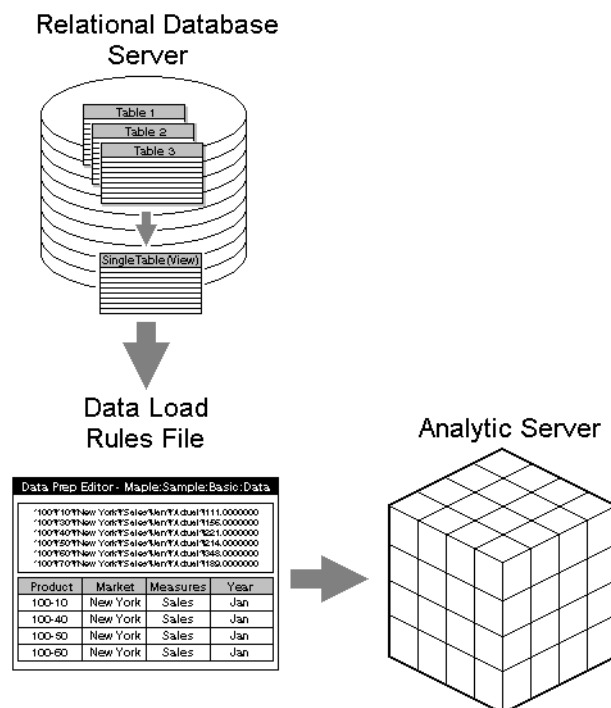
Relational Database Server

Table 1
Table 2
Table 3

SingleTable(View)

Data Load Rules File

Data Prep Editor - Maple:Sample:Basic:Data

"100"¶"10"¶"New York"¶"Sales"¶"Jan"¶"Actual"¶111.0000000
"100"¶"30"¶"New York"¶"Sales"¶"Jan"¶"Actual"¶156.0000000
"100"¶"40"¶"New York"¶"Sales"¶"Jan"¶"Actual"¶221.0000000
"100"¶"50"¶"New York"¶"Sales"¶"Jan"¶"Actual"¶214.0000000
"100"¶"60"¶"New York"¶"Sales"¶"Jan"¶"Actual"¶348.0000000
"100"¶"70"¶"New York"¶"Sales"¶"Jan"¶"Actual"¶189.0000000

| Product | Market | Measures | Year |
|---|---|---|---|
| 100-10 | New York | Sales | Jan |
| 100-40 | New York | Sales | Jan |
| 100-50 | New York | Sales | Jan |
| 100-60 | New York | Sales | Jan |

Analytic Server